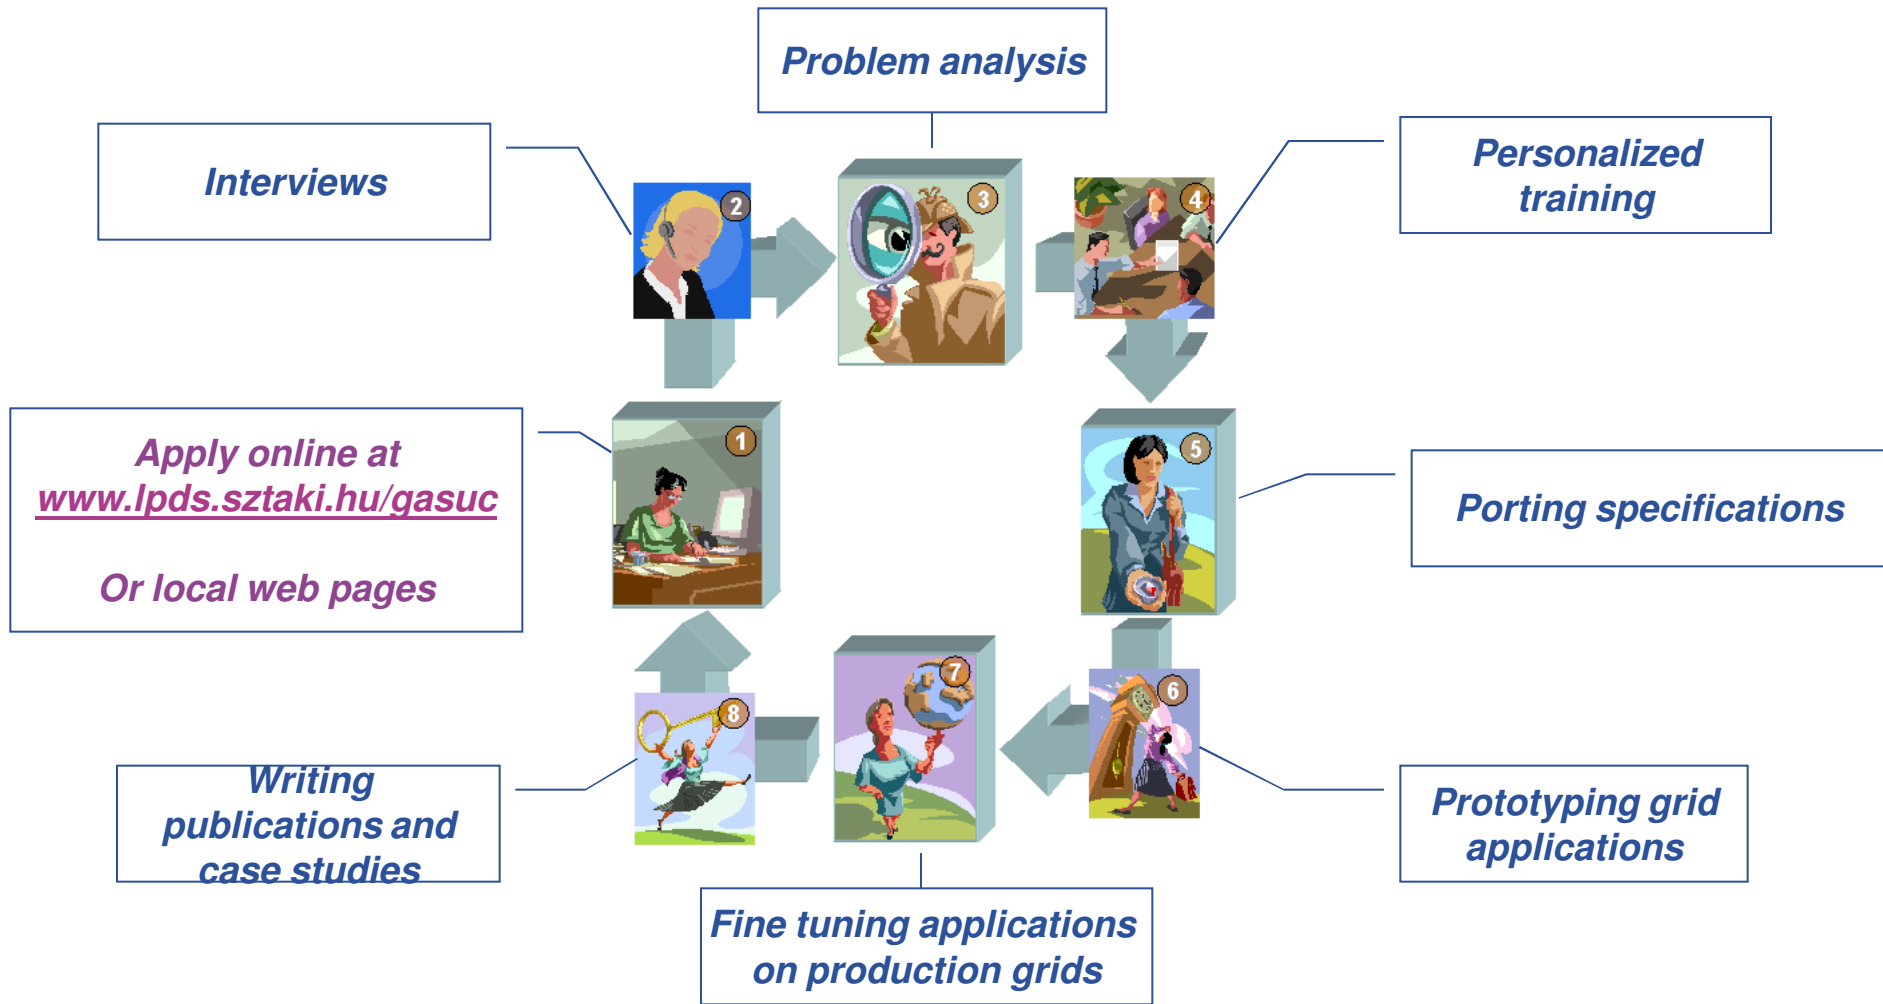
Problem analysis

Interviews

Personalized training

Apply online at www.lpds.sztaki.hu/gasuc

Or local web pages

Porting specifications

Writing publications and case studies

Prototyping grid applications

Fine tuning applications on production grids

1
2
3
4
5
6
7
8